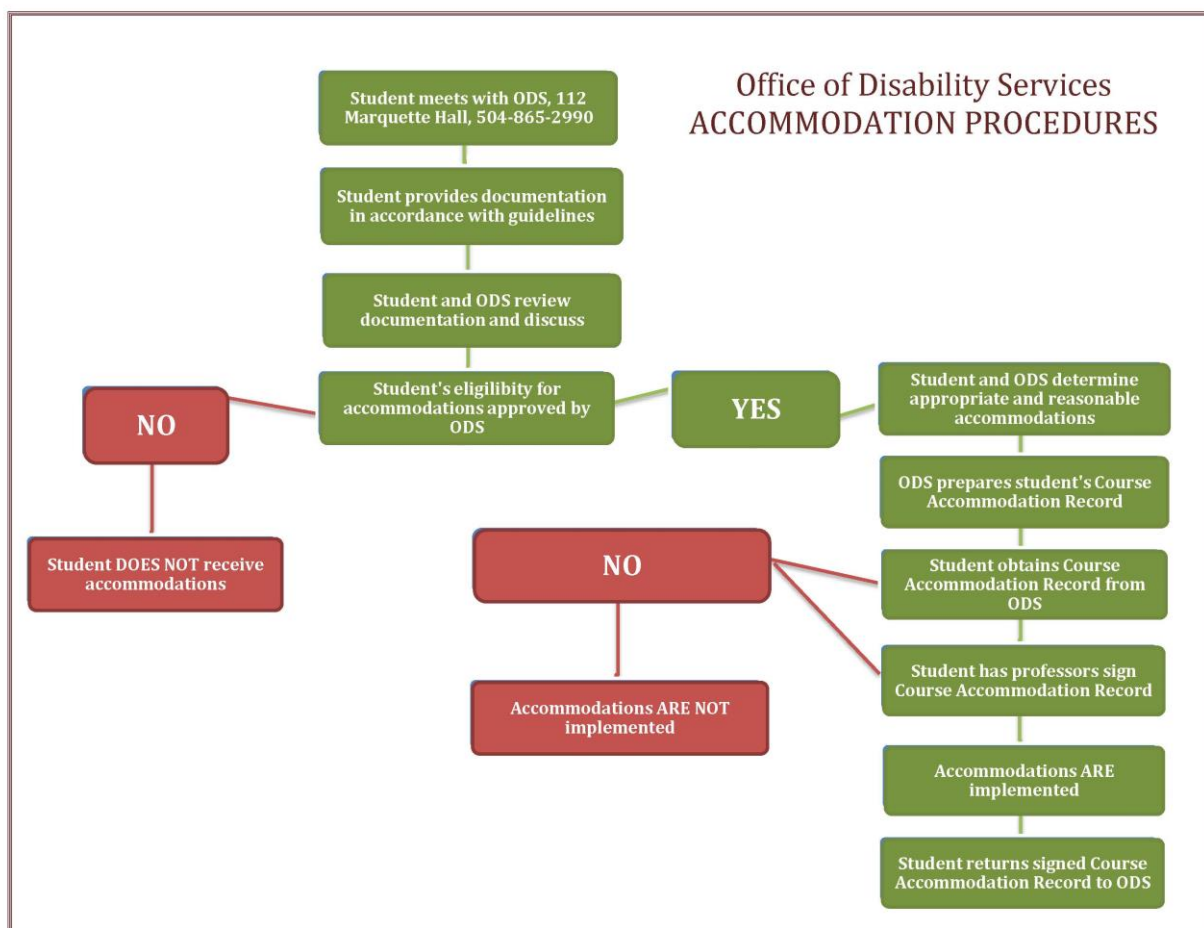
Office of Disability Services
ACCOMMODATION PROCEDURES

Student meets with ODS, 112 Marquette Hall, 504-865-2990

Student provides documentation in accordance with guidelines

Student and ODS review documentation and discuss

Student's eligibility for accommodations approved by ODS

NO

Student DOES NOT receive accommodations

YES

Student and ODS determine appropriate and reasonable accommodations

ODS prepares student's Course Accommodation Record

Student obtains Course Accommodation Record from ODS

Student has professors sign Course Accommodation Record

NO

Accommodations ARE NOT implemented

Accommodations ARE implemented

Student returns signed Course Accommodation Record to ODS